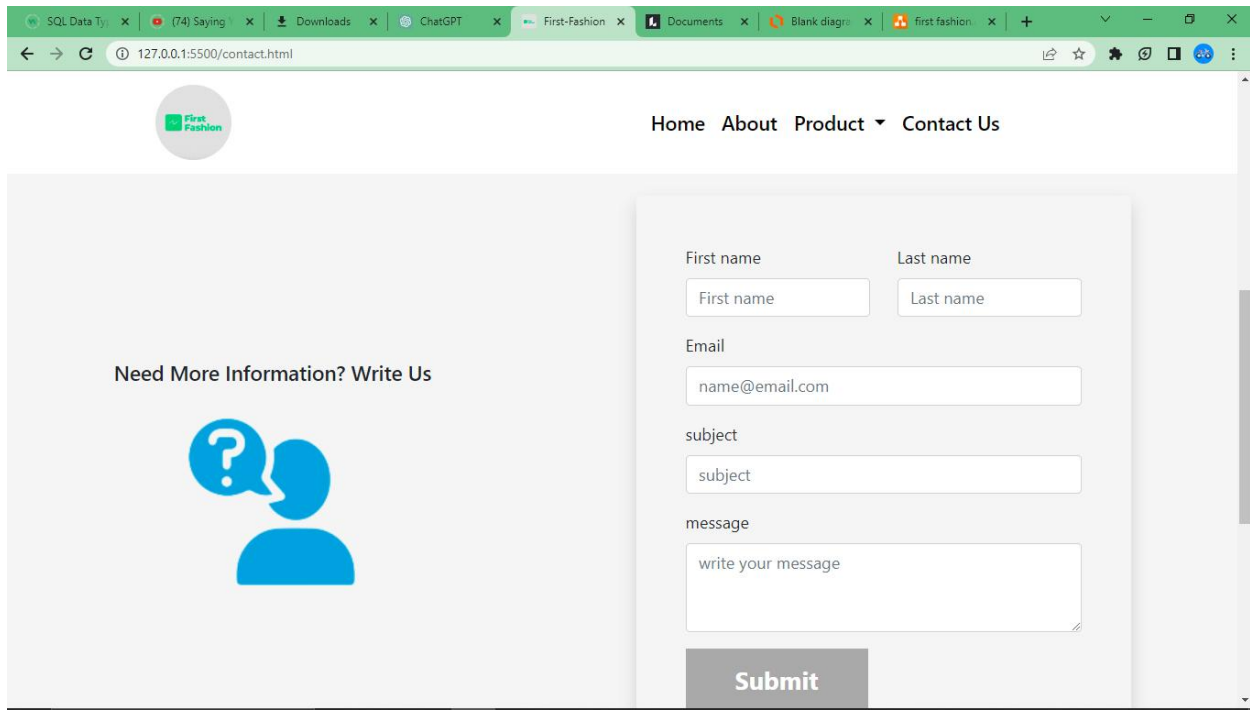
SQL Data Ty ×
(74) Saying ×
Downloads ×
ChatGPT ×
First-Fashion ×
Documents ×
Blank diagra ×
first fashion ×
+

127.0.0.1:5500/contact.html

First Fashion

Home About Product Contact Us

Need More Information? Write Us

First name
First name
Last name
Last name
Email
name@email.com
subject
subject
message
write your message
Submit